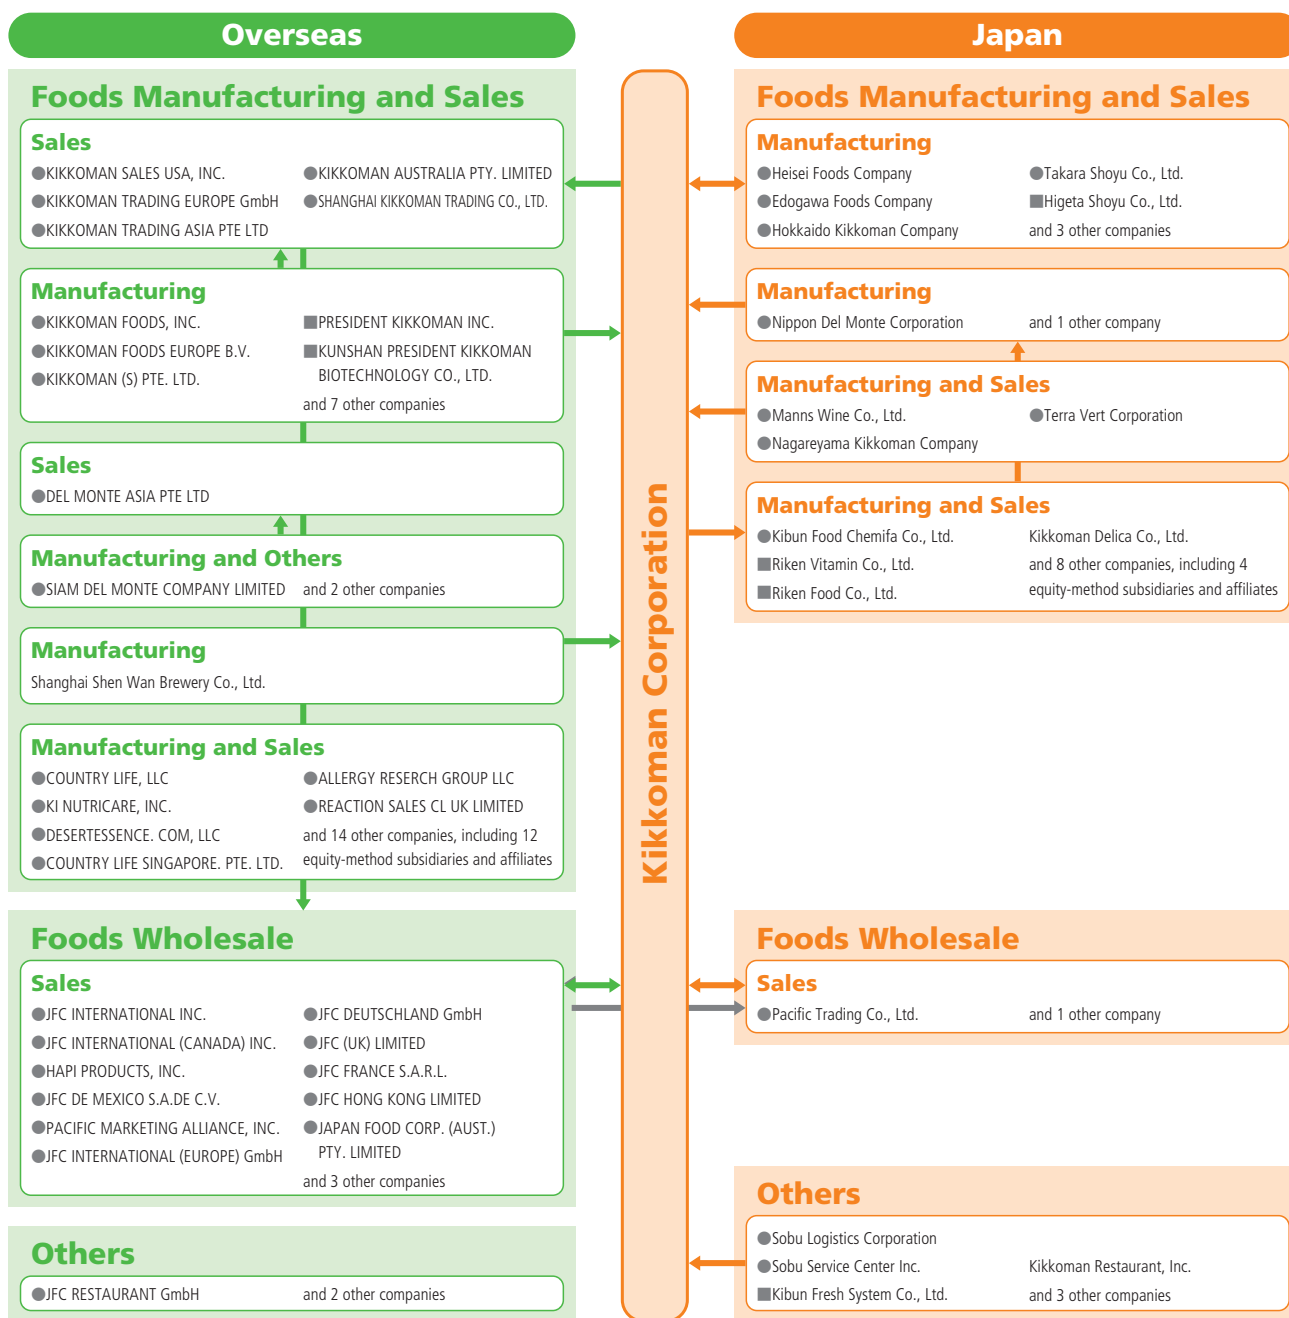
Overseas

Foods Manufacturing and Sales

Sales
●KIKKOMAN SALES USA, INC.
●KIKKOMAN TRADING EUROPE GmbH
●KIKKOMAN TRADING ASIA PTE LTD
●KIKKOMAN AUSTRALIA PTY. LIMITED
●SHANGHAI KIKKOMAN TRADING CO., LTD.

Manufacturing
●KIKKOMAN FOODS, INC.
●KIKKOMAN FOODS EUROPE B.V.
●KIKKOMAN (S) PTE. LTD.
■PRESIDENT KIKKOMAN INC.
■KUNSHAN PRESIDENT KIKKOMAN BIOTECHNOLOGY CO., LTD.
and 7 other companies

Sales
●DEL MONTE ASIA PTE LTD

Manufacturing and Others
●SIAM DEL MONTE COMPANY LIMITED
and 2 other companies

Manufacturing
Shanghai Shen Wan Brewery Co., Ltd.

Manufacturing and Sales
●COUNTRY LIFE, LLC
●KI NUTRICARE, INC.
●DESERTESSENCE. COM, LLC
●COUNTRY LIFE SINGAPORE. PTE. LTD.
●ALLERGY RESERCH GROUP LLC
●REACTION SALES CL UK LIMITED
and 14 other companies, including 12 equity-method subsidiaries and affiliates

Foods Wholesale

Sales
●JFC INTERNATIONAL INC.
●JFC INTERNATIONAL (CANADA) INC.
●HAPI PRODUCTS, INC.
●JFC DE MEXICO S.A.DE C.V.
●PACIFIC MARKETING ALLIANCE, INC.
●JFC INTERNATIONAL (EUROPE) GmbH
●JFC DEUTSCHLAND GmbH
●JFC (UK) LIMITED
●JFC FRANCE S.A.R.L.
●JFC HONG KONG LIMITED
●JAPAN FOOD CORP. (AUST.) PTY. LIMITED
and 3 other companies

Others
●JFC RESTAURANT GmbH
and 2 other companies

Kikkoman Corporation

Japan

Foods Manufacturing and Sales

Manufacturing
●Heisei Foods Company
●Edogawa Foods Company
●Hokkaido Kikkoman Company
●Takara Shoyu Co., Ltd.
■Higeta Shoyu Co., Ltd.
and 3 other companies

Manufacturing
●Nippon Del Monte Corporation
and 1 other company

Manufacturing and Sales
●Manns Wine Co., Ltd.
●Nagareyama Kikkoman Company
●Terra Vert Corporation

Manufacturing and Sales
●Kibun Food Chemifa Co., Ltd.
■Riken Vitamin Co., Ltd.
■Riken Food Co., Ltd.
Kikkoman Delica Co., Ltd.
and 8 other companies, including 4 equity-method subsidiaries and affiliates

Foods Wholesale

Sales
●Pacific Trading Co., Ltd.
and 1 other company

Others
●Sobu Logistics Corporation
●Sobu Service Center Inc.
■Kibun Fresh System Co., Ltd.
Kikkoman Restaurant, Inc.
and 3 other companies